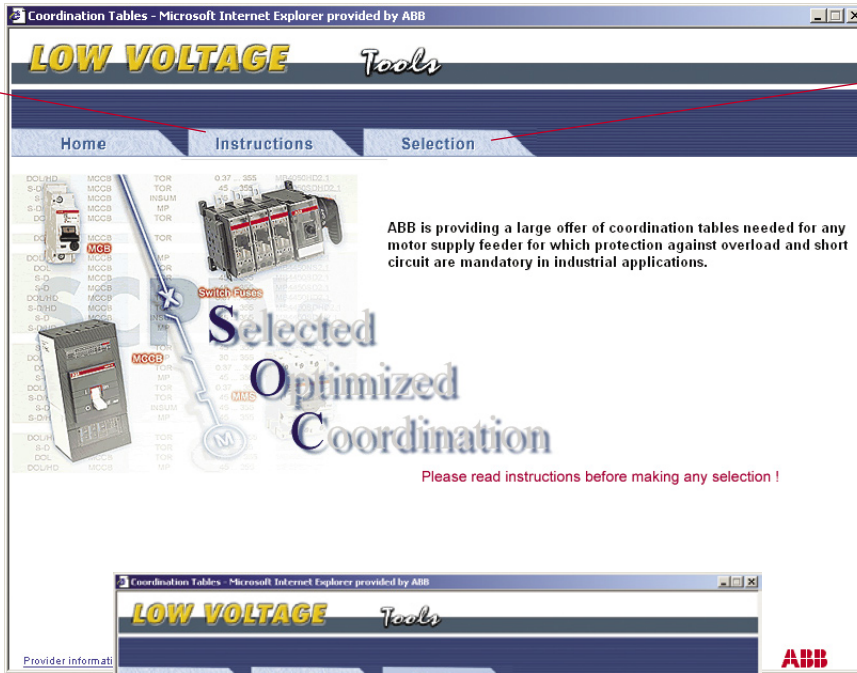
Coordination Tables - Microsoft Internet Explorer provided by ABB

LOW VOLTAGE Tools

Home Instructions Selection

DOL/HD MCCB TOR
S-D MCCB TOR
S-D MCCB INSUM
S-D MCCB MP
DOL MCCB TOR
MCB
Switch Fuses
MCCB
MMS

ABB is providing a large offer of coordination tables needed for any motor supply feeder for which protection against overload and short circuit are mandatory in industrial applications.

Selected Optimized Coordination

Please read instructions before making any selection !

Coordination Tables - Microsoft Internet Explorer provided by ABB

LOW VOLTAGE Tools

Provider informati

ABB